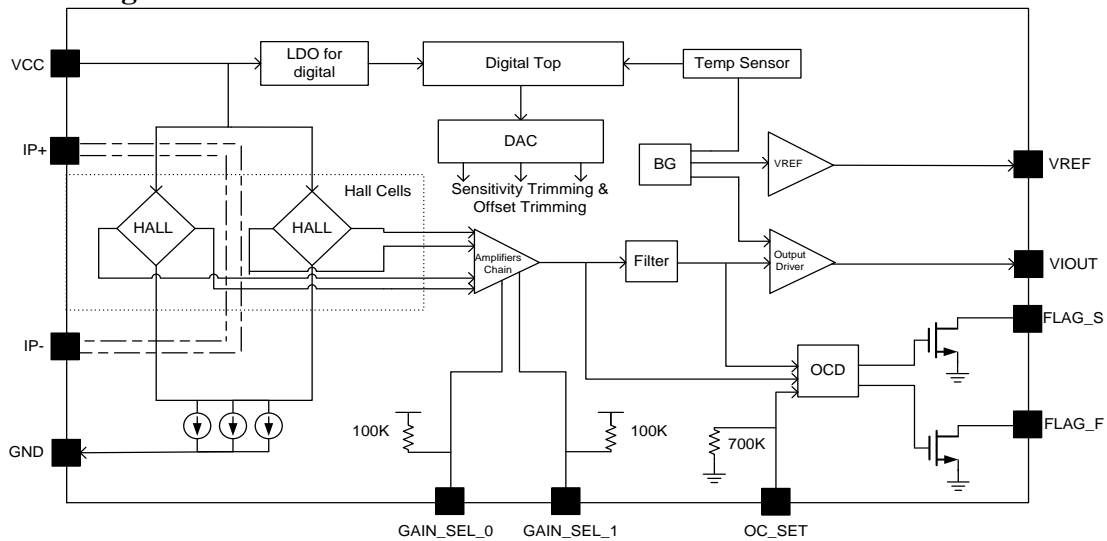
VCC
LDO for digital
Digital Top
Temp Sensor
IP+
DAC
BG
VREF
VREF
Hall Cells
Sensitivity Trimming & Offset Trimming
HALL
HALL
Amplifiers Chain
Filter
Output Driver
VIOUT
FLAG_S
IP-
OCD
100K
100K
700K
FLAG_F
GND
GAIN_SEL_0
GAIN_SEL_1
OC_SET